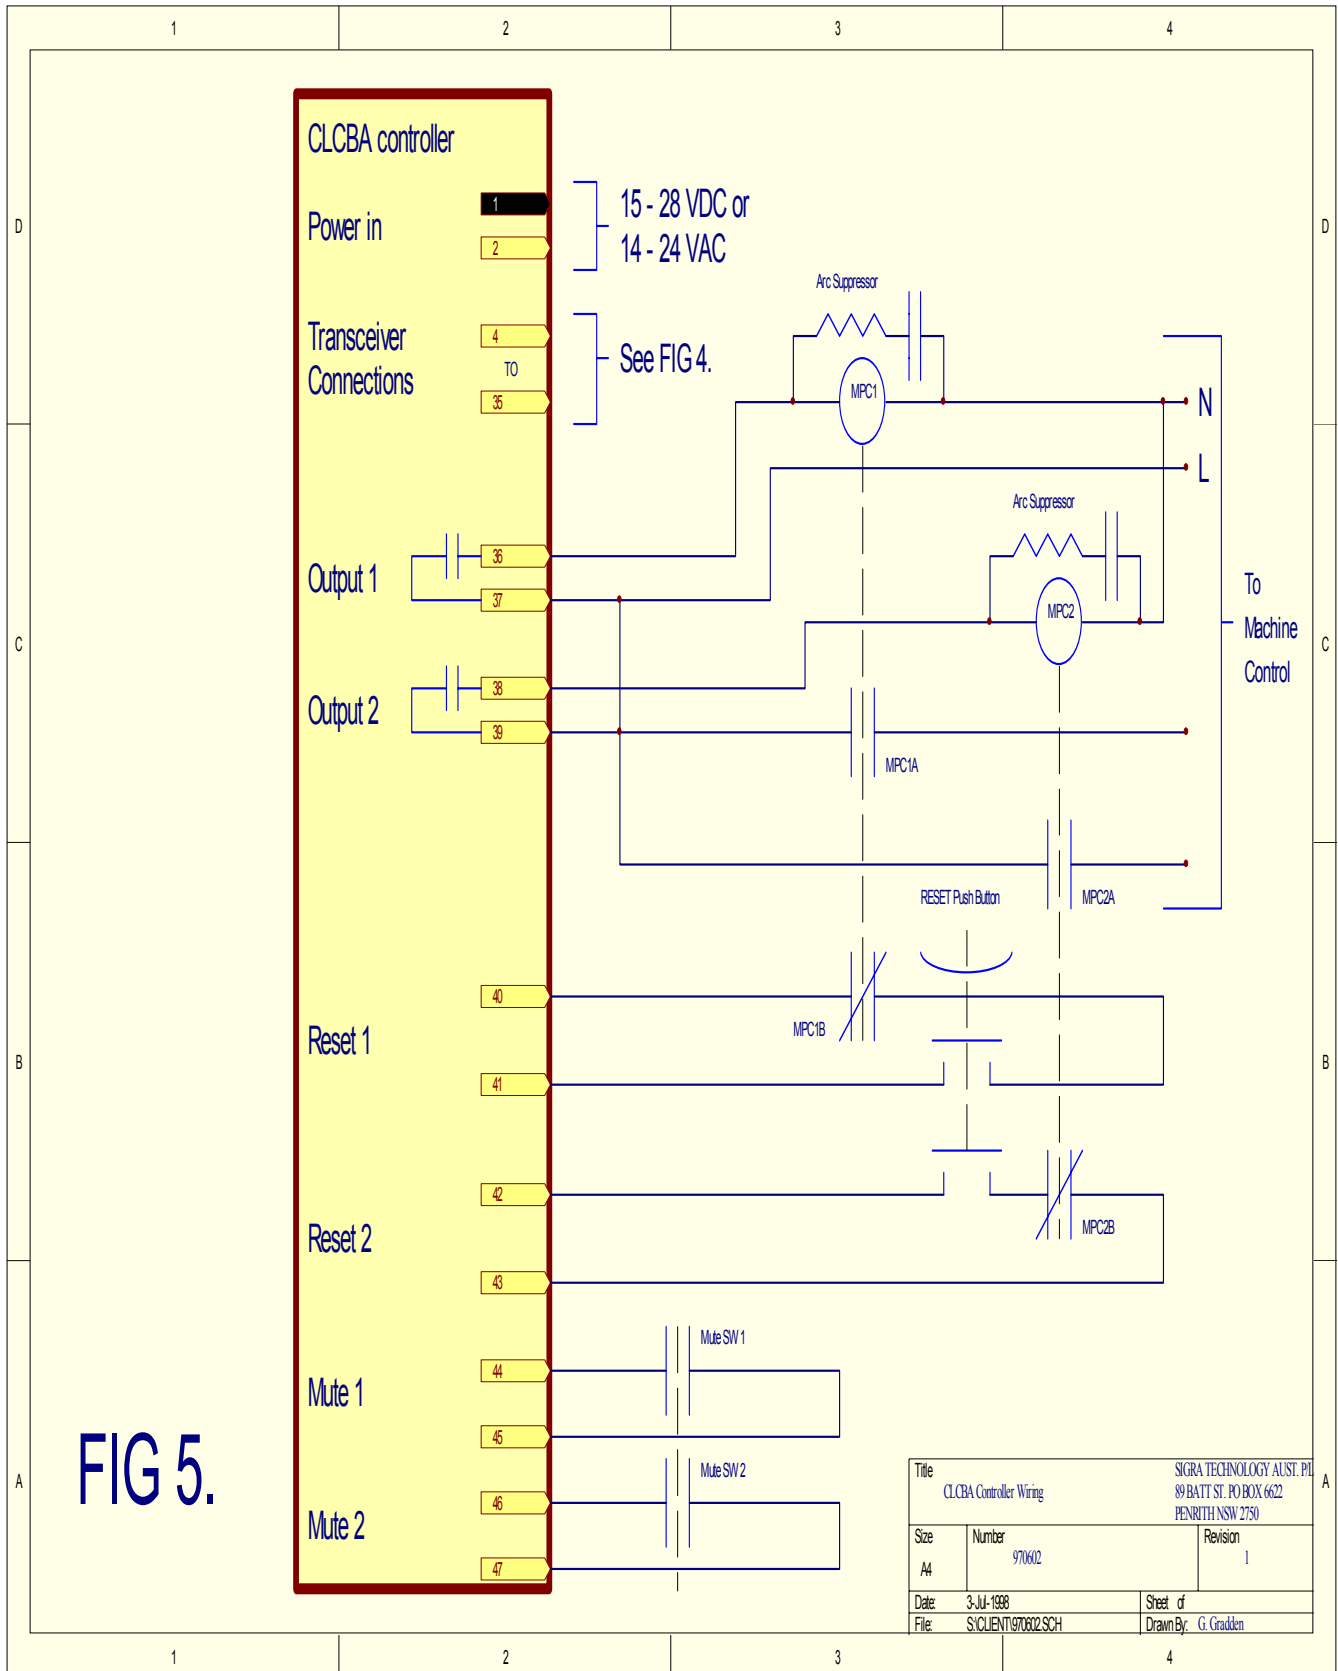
1
2
3
4

D
D

CLCBA controller

Power in
1
2

15 - 28 VDC or
14 - 24 VAC

Transceiver Connections
4
TO
35

See FIG 4.

Arc Suppressor

MPC1

N

L

Arc Suppressor

Output 1
36
37

MPC2

To Machine Control

C
C

Output 2
38
39

MPC1A

MPC2A

RESET Push Button

40

MPC1B

B
B

Reset 1
41

42
Reset 2
43

MPC2B

Mute SW 1

Mute 1
44
45

Mute SW 2

Mute 2
46
47

FIG 5.

A
A

| Title | CLCBA Controller Wiring | SIGRA TECHNOLOGY AUST. P/L 89 BATT ST. PO BOX 6622 PENRITH NSW 2750 |
|---|---|---|
| Size A4 | Number 970602 | Revision 1 |
| Date: 3-Jul-1998 | | Sheet of |
| File: S:\CLIENT\970602.SCH | | Drawn By: G. Gradden |

1
2
3
4